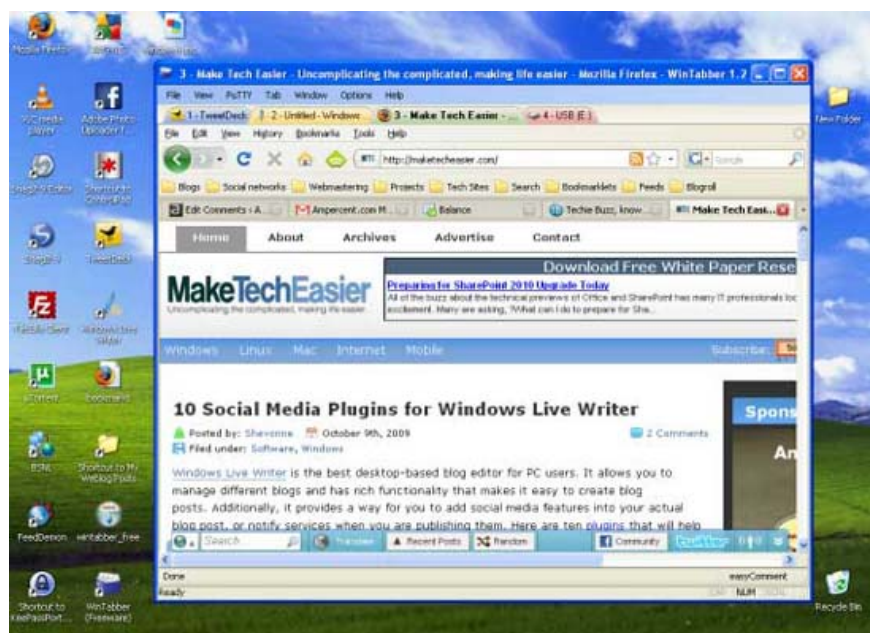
Mozilla Firefox

3 - Make Tech Easier - Uncomplicating the complicated, making life easier - Mozilla Firefox - WinTabber 1.2

File View PuTTY Tab Window Options Help

1 - TweetDeck | 2 - Untitled - Windows... | 3 - Make Tech Easier - ... | 4 - USB (E:)

File Edit View History Bookmarks Tools Help

http://maketecheasier.com/

Blogs | Social networks | Webmastering | Projects | Tech Sites | Search | Bookmarklets | Feeds | Blogroll

Edit Comments ‹ A... | Ampercent.com M... | Balance | Techie Buzz, know... | Make Tech Easi...

Home About Archives Advertise Contact

MakeTechEasier
Uncomplicating the complicated, making life easier

Download Free White Paper Rese
Preparing for SharePoint 2010 Upgrade Today
All of the buzz about the technical previews of Office and SharePoint has many IT professionals loc excitement. Many are asking, "What can I do to prepare for Sha...

Windows Linux Mac Internet Mobile Subscribe:

10 Social Media Plugins for Windows Live Writer

Posted by: Shevonne October 9th, 2009 2 Comments
Filed under: Software, Windows

Windows Live Writer is the best desktop-based blog editor for PC users. It allows you to manage different blogs and has rich functionality that makes it easy to create blog posts. Additionally, it provides a way for you to add social media features into your actual blog post, or notify services when you are publishing them. Here are ten plugins that will help

Spons
An

Search | Translate | Recent Posts | Random | Community | twitter

Done easyComment
Ready NUM

VLC media player | Adobe Photo Uploader f... | SnagIt 9 Editor | Shortcut to ControlPad | SnagIt 9 | TweetDeck | FileZilla Client | Windows Live Writer | uTorrent | Bookmarks | BSNL | Shortcut to My Weblog Posts | FeedDemon | wintabber_free | Shortcut to KeePassPort... | WinTabber (Freeware) | New Folder | Recycle Bin